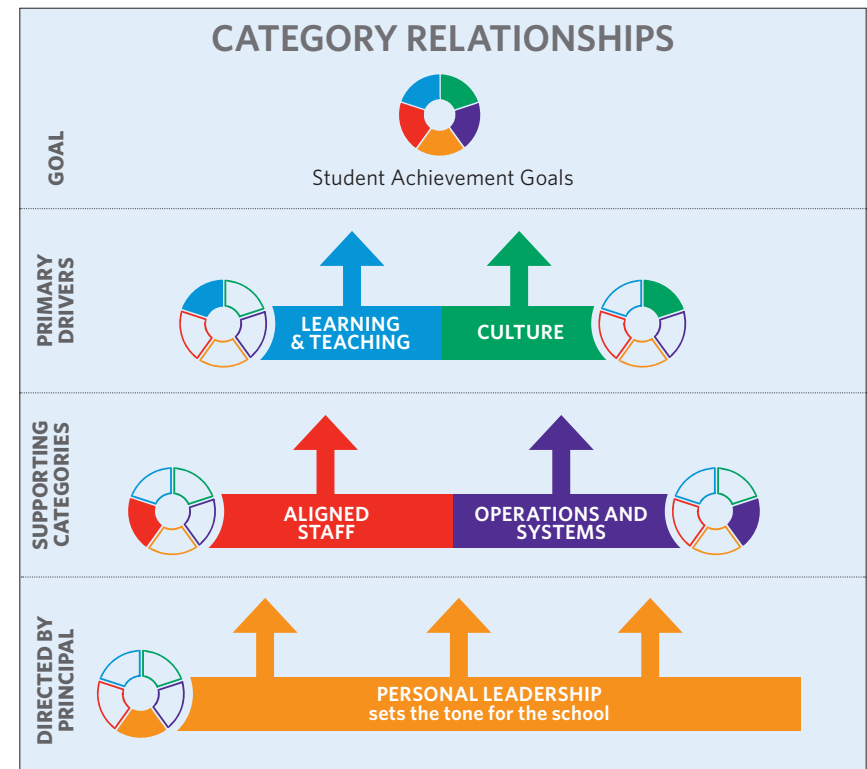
CATEGORY RELATIONSHIPS

GOAL

Student Achievement Goals

PRIMARY DRIVERS

LEARNING & TEACHING

CULTURE

SUPPORTING CATEGORIES

ALIGNED STAFF

OPERATIONS AND SYSTEMS

DIRECTED BY PRINCIPAL

PERSONAL LEADERSHIP sets the tone for the school